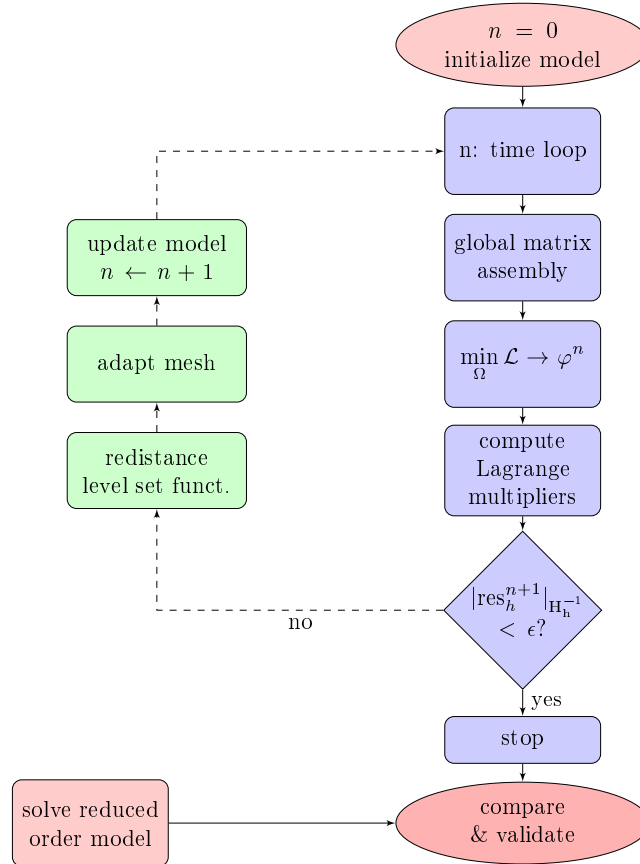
$n = 0$
initialize model

n: time loop

global matrix assembly

$\min_{\Omega} \mathcal{L} \rightarrow \varphi^n$

compute Lagrange multipliers

$|\text{res}_h^{n+1}|_{\text{H}_\text{h}^{-1}} < \epsilon$?

yes

no

stop

compare & validate

update model
$n \leftarrow n+1$

adapt mesh

redistance level set funct.

solve reduced order model